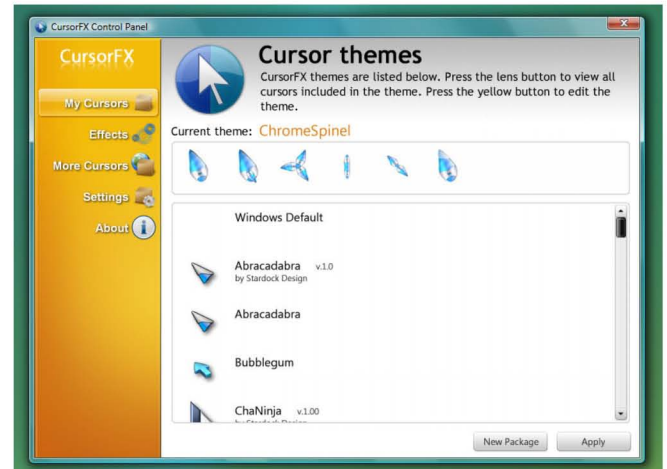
CursorFX Control Panel

CursorFX

My Cursors

Effects

More Cursors

Settings

About

Cursor themes

CursorFX themes are listed below. Press the lens button to view all cursors included in the theme. Press the yellow button to edit the theme.

Current theme: ChromeSpinel

Windows Default

Abracadabra v.1.0
by Stardock Design

Abracadabra

Bubblegum

ChaNinja v.1.00
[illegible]

New Package

Apply